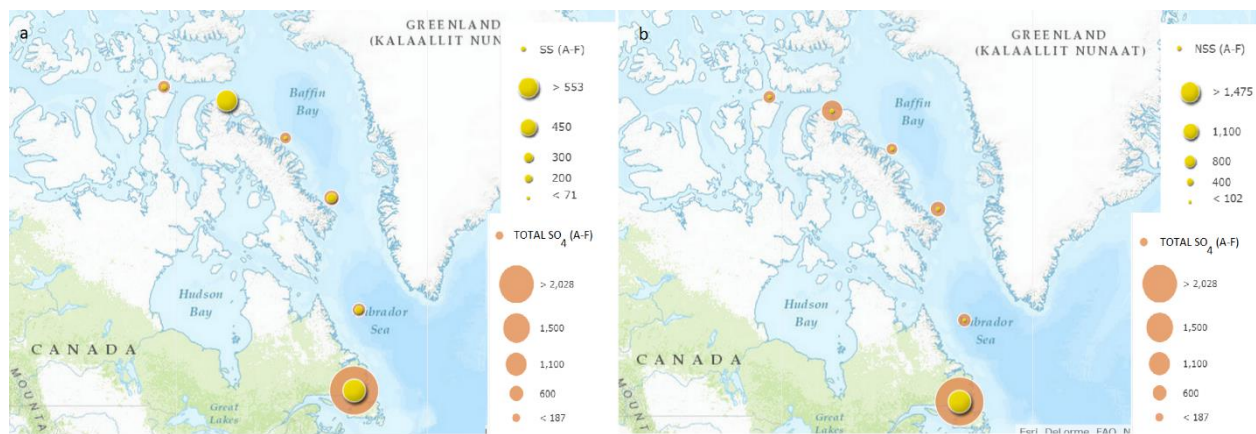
a

GREENLAND
(KALAALLIT NUN

Baffin Bay

Hudson Bay

CANADA

MOUNTA

Great Lakes

ibrador Sea

SS (A-F)

> 553

450

300

200

< 71

TOTAL $SO_4$ (A-F)

> 2,028

1,500

1,100

600

< 187

b

GREENLAND
(KALAALLIT NUNAAT)

Baffin Bay

Hudson Bay

CANADA

Great Lakes

ibrador Sea

NSS (A-F)

> 1,475

1,100

800

400

< 102

TOTAL $SO_4$ (A-F)

> 2,028

1,500

1,100

600

< 187

Esri, DeLorme, FAO, N